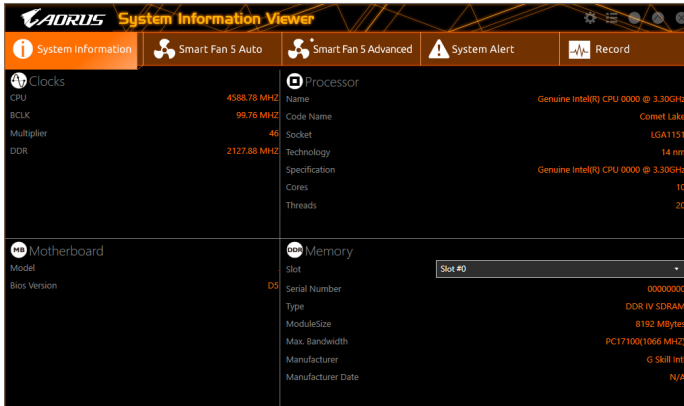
AORUS System Information Viewer

System Information
Smart Fan 5 Auto
Smart Fan 5 Advanced
System Alert
Record

Clocks

| | |
|---|---|
| CPU | 4588.78 MHZ |
| BCLK | 99.76 MHZ |
| Multiplier | 46 |
| DDR | 2127.88 MHZ |

Processor

| | |
|---|---|
| Name | Genuine Intel(R) CPU 0000 @ 3.30GHz |
| Code Name | Comet Lake |
| Socket | LGA1151 |
| Technology | 14 nm |
| Specification | Genuine Intel(R) CPU 0000 @ 3.30GHz |
| Cores | 10 |
| Threads | 20 |

MB Motherboard

| | |
|---|---|
| Model | |
| Bios Version | D5 |

DDR Memory

| | |
|---|---|
| Slot | Slot #0 |
| Serial Number | 00000000 |
| Type | DDR IV SDRAM |
| ModuleSize | 8192 MBytes |
| Max. Bandwidth | PC17100(1066 MHZ) |
| Manufacturer | G Skill Intl |
| Manufacturer Date | N/A |